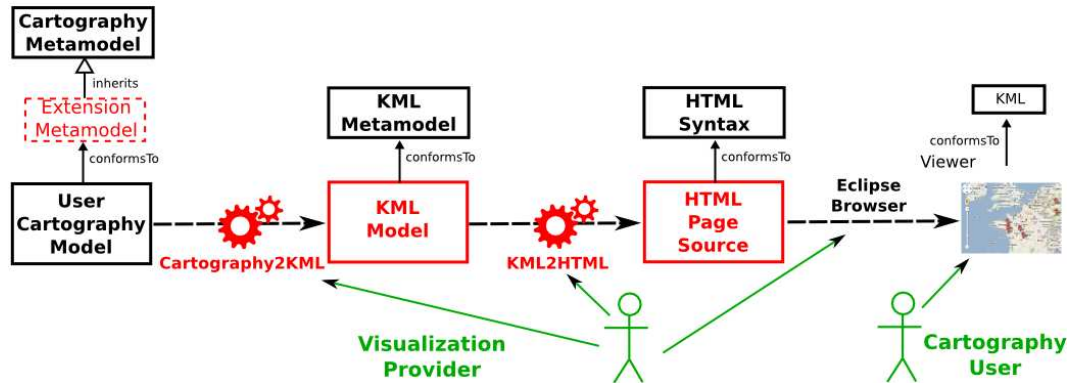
Cartography Metamodel

inherits

Extension Metamodel

conformsTo

User Cartography Model

Cartography2KML

KML Metamodel

conformsTo

KML Model

KML2HTML

HTML Syntax

conformsTo

HTML Page Source

Eclipse Browser

KML

conformsTo

Viewer

Visualization Provider

Cartography User